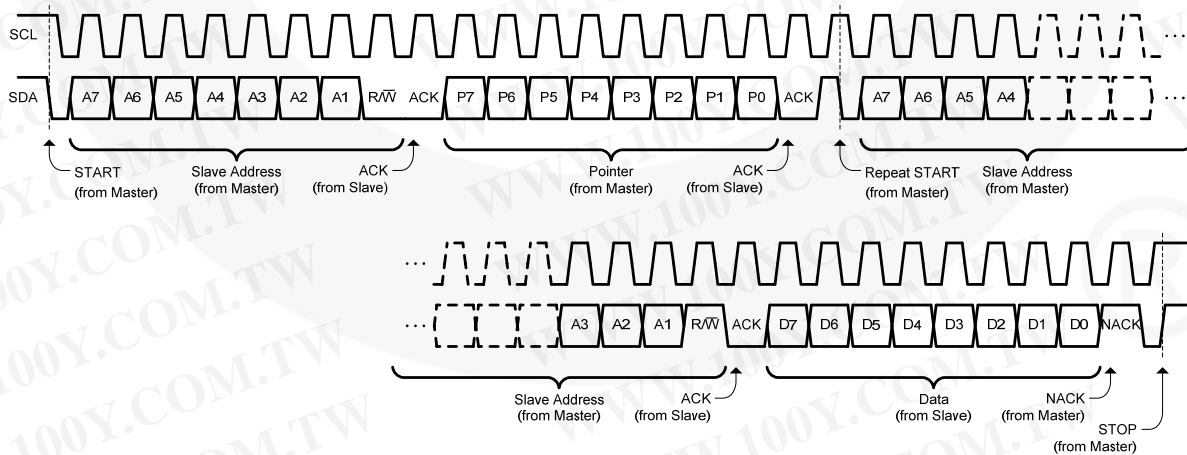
SCL ...

SDA A7 A6 A5 A4 A3 A2 A1 R/$\overline{W}$ ACK P7 P6 P5 P4 P3 P2 P1 P0 ACK A7 A6 A5 A4 ...

START (from Master)

Slave Address (from Master)

ACK (from Slave)

Pointer (from Master)

ACK (from Slave)

Repeat START (from Master)

Slave Address (from Master)

...

... A3 A2 A1 R/$\overline{W}$ ACK D7 D6 D5 D4 D3 D2 D1 D0 NACK

Slave Address (from Master)

ACK (from Slave)

Data (from Slave)

NACK (from Master)

STOP (from Master)

WWW.100Y.COM.TW